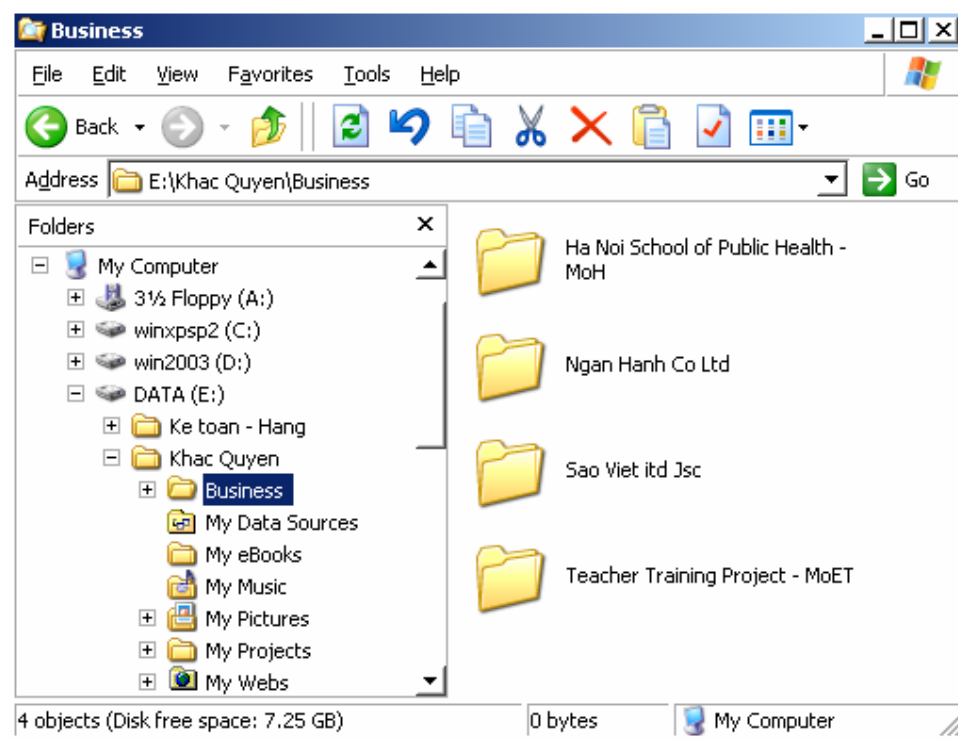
Business

File Edit View Favorites Tools Help

Back

Address E:\Khac Quyen\Business

Go

Folders

My Computer
3½ Floppy (A:)
winxpsp2 (C:)
win2003 (D:)
DATA (E:)
Ke toan - Hang
Khac Quyen
Business
My Data Sources
My eBooks
My Music
My Pictures
My Projects
My Webs

Ha Noi School of Public Health - MoH

Ngan Hanh Co Ltd

Sao Viet itd Jsc

Teacher Training Project - MoET

4 objects (Disk free space: 7.25 GB)

0 bytes

My Computer